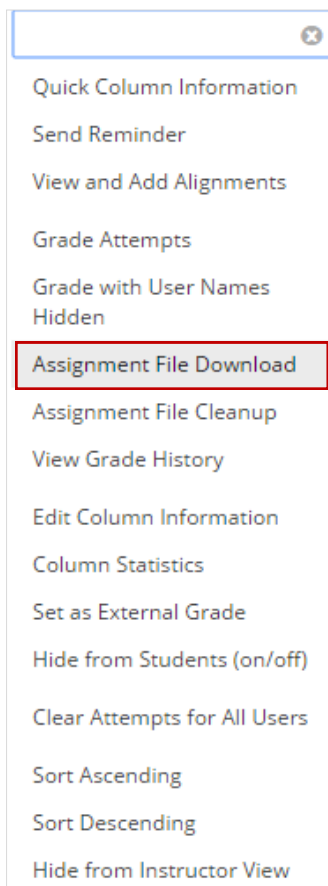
Quick Column Information
Send Reminder
View and Add Alignments
Grade Attempts
Grade with User Names Hidden
Assignment File Download
Assignment File Cleanup
View Grade History
Edit Column Information
Column Statistics
Set as External Grade
Hide from Students (on/off)
Clear Attempts for All Users
Sort Ascending
Sort Descending
Hide from Instructor View